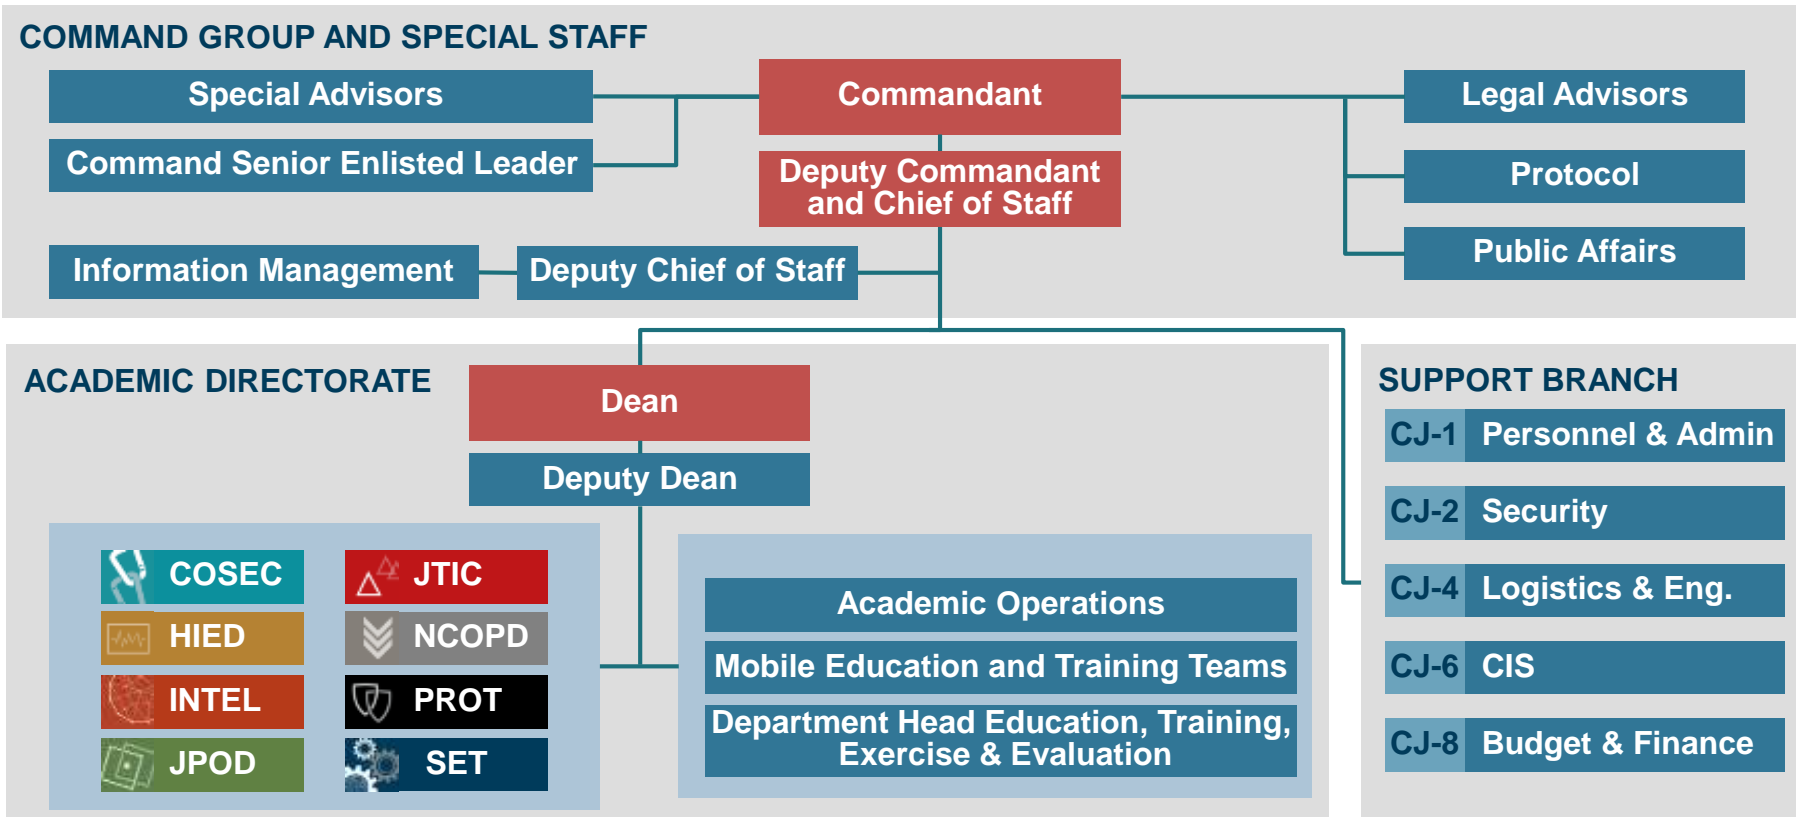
COMMAND GROUP AND SPECIAL STAFF

Special Advisors

Command Senior Enlisted Leader

Commandant

Deputy Commandant and Chief of Staff

Legal Advisors

Protocol

Public Affairs

Information Management

Deputy Chief of Staff

ACADEMIC DIRECTORATE

Dean

Deputy Dean

COSEC

JTIC

HIED

NCOPD

INTEL

PROT

JPOD

SET

Academic Operations

Mobile Education and Training Teams

Department Head Education, Training, Exercise & Evaluation

SUPPORT BRANCH

CJ-1 Personnel & Admin

CJ-2 Security

CJ-4 Logistics & Eng.

CJ-6 CIS

CJ-8 Budget & Finance